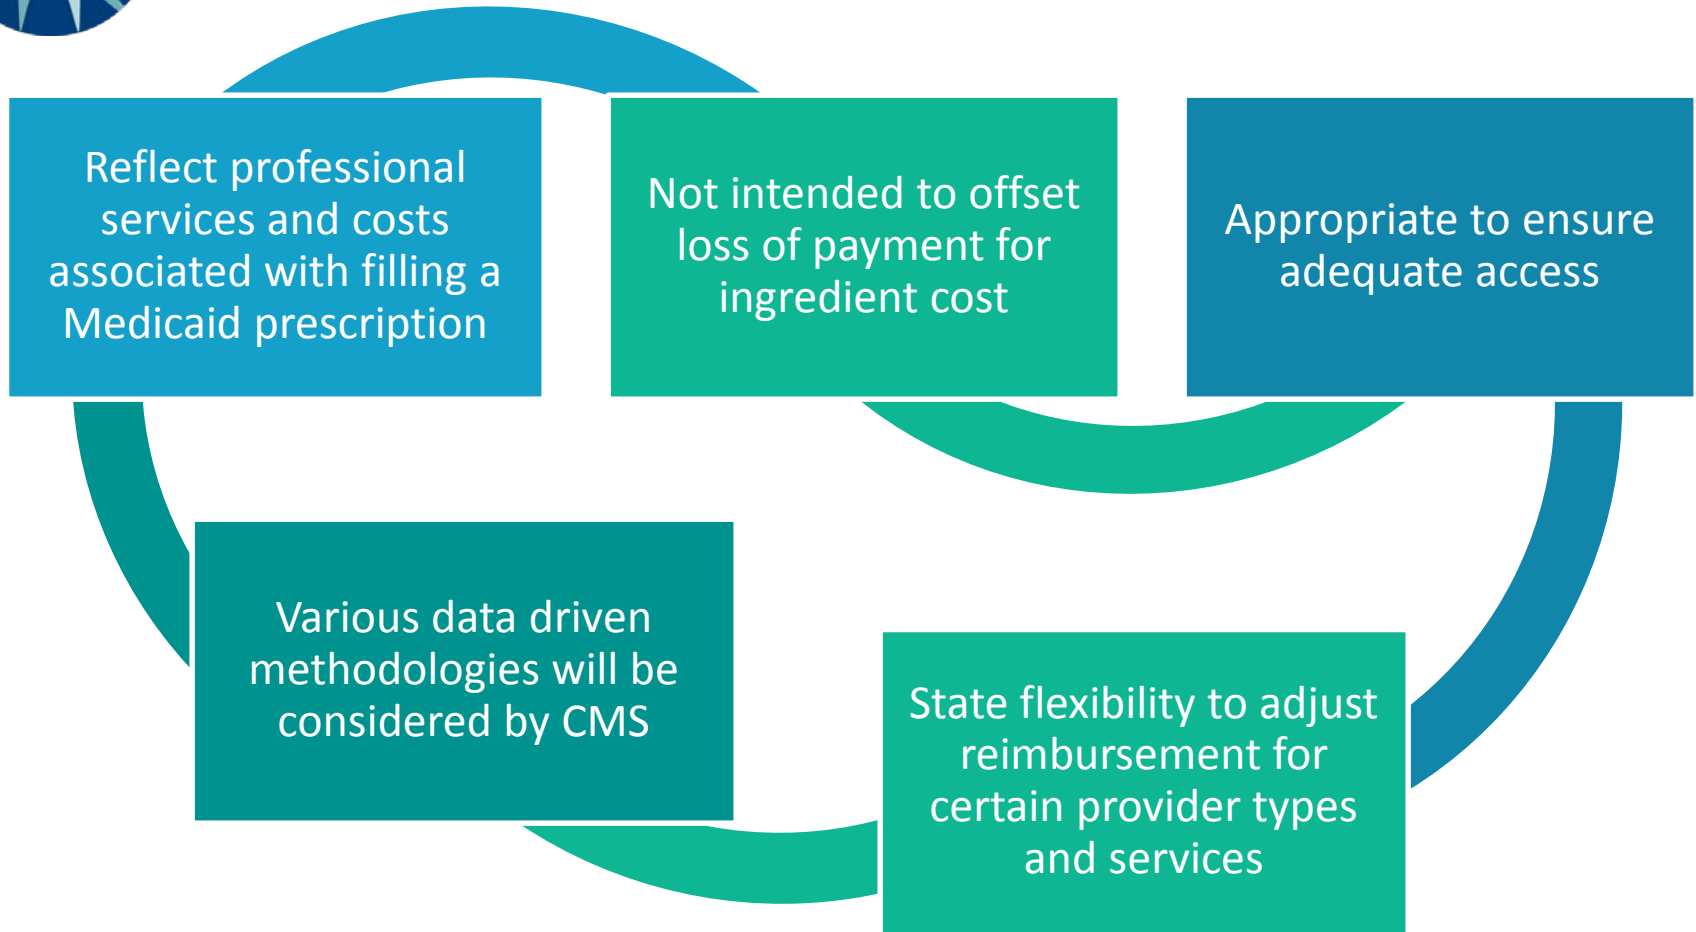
Reflect professional services and costs associated with filling a Medicaid prescription

Not intended to offset loss of payment for ingredient cost

Appropriate to ensure adequate access

Various data driven methodologies will be considered by CMS

State flexibility to adjust reimbursement for certain provider types and services